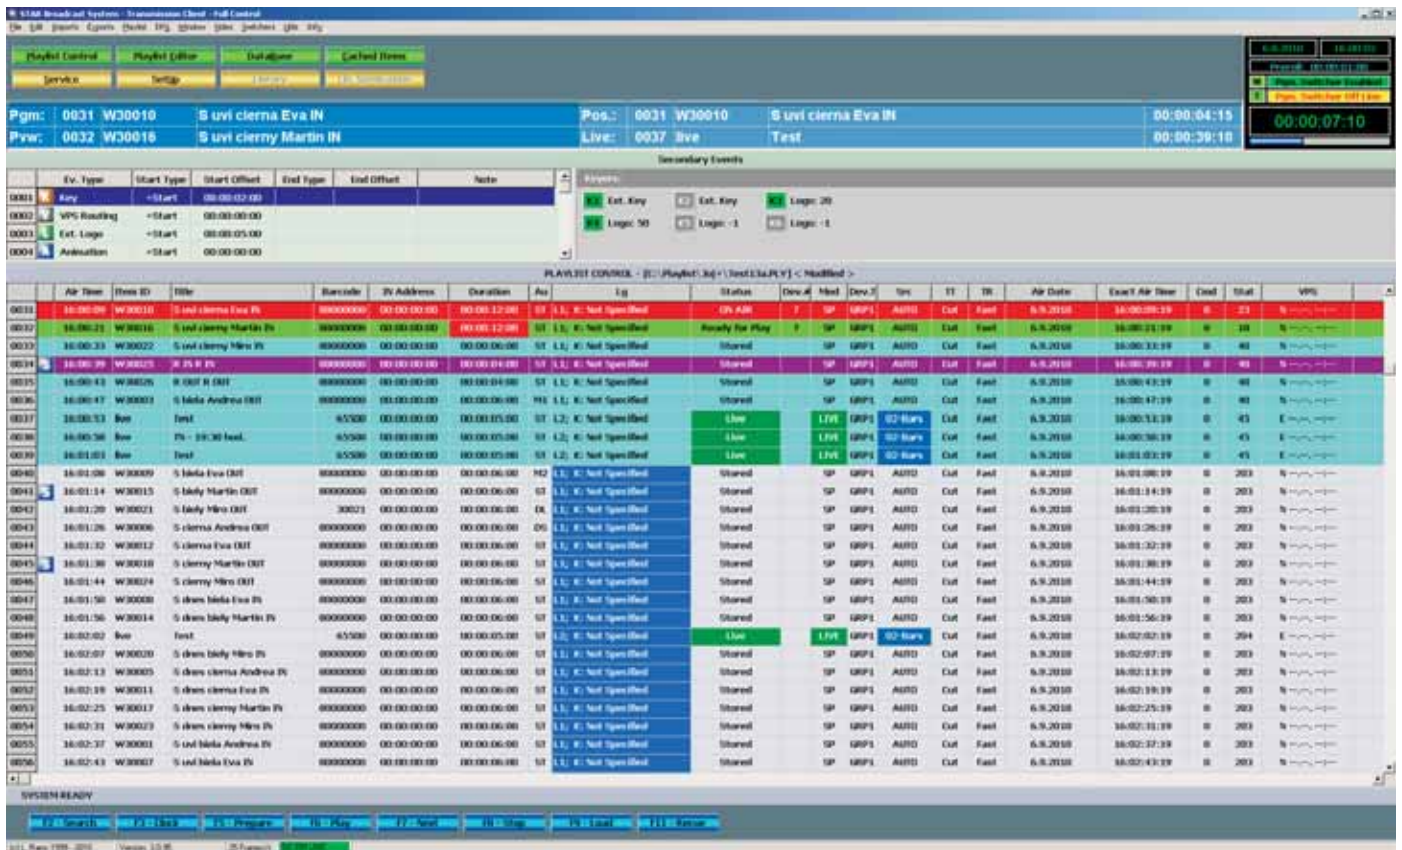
STAR Broadcast System - Transmission Client - Full Control

File Edit Imports Exports Playlist Dry Window View Switches Help Info

Playlist Control | Playlist Editor | DataBase | Cached Items
Service | Setup | Library | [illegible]

Pgm: 0031 W30010 S uvi cierna Eva IN
Pvw: 0032 W30016 S uvi cierny Martin IN

Pos.: 0031 W30010 S uvi cierna Eva IN 00:00:04:15
Live: 0037 live Test 00:00:39:10

00:00:07:10

Secondary Events

| | Ev. Type | Start Type | Start Offset | End Type | End Offset | Note |
|---|---|---|---|---|---|---|
| 0001 | Key | +Start | 00:00:02:00 | | | |
| 0002 | VPS Routing | +Start | 00:00:00:00 | | | |
| 0003 | Ext. Logo | +Start | 00:00:05:00 | | | |
| 0004 | Animation | +Start | 00:00:00:00 | | | |

Keyers
Ext. Key | Ext. Key | Logo: 20
Logo: 50 | Logo: -1 | Logo: -1

PLAYLIST CONTROL - [C:\Playlist\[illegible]\Test13a.PLY] < Modified >

| | Air Time | Item ID | Title | Barcode | TV Address | Duration | Au | Lg | Status | Dev.A | Med | Dev.2 | Src | TT | TR | Air Date | Exact Air Time | Cmd | Stat | VPS |
|---|---|---|---|---|---|---|---|---|---|---|---|---|---|---|---|---|---|---|---|---|
| 0031 | 16:00:09 | W30010 | S uvi cierna Eva IN | 00000000 | 00:00:00:00 | 00:00:12:00 | ST | L1; K: Not Specified | ON AIR | 7 | SP | GRP1 | AUTO | Cut | Fast | 6.9.2010 | 16:00:09:19 | 0 | 23 | N --:--:-- |
| 0032 | 16:00:21 | W30016 | S uvi cierny Martin IN | 00000000 | 00:00:00:00 | 00:00:12:00 | ST | L1; K: Not Specified | Ready for Play | 7 | SP | GRP1 | AUTO | Cut | Fast | 6.9.2010 | 16:00:21:19 | 0 | 18 | N --:--:-- |
| 0033 | 16:00:33 | W30022 | S uvi cierny Miro IN | 00000000 | 00:00:00:00 | 00:00:06:00 | ST | L1; K: Not Specified | Stored | | SP | GRP1 | AUTO | Cut | Fast | 6.9.2010 | 16:00:33:19 | 0 | 40 | N --:--:-- |
| 0034 | 16:00:39 | W30025 | R 35 R IN | 00000000 | 00:00:00:00 | 00:00:04:00 | ST | L1; K: Not Specified | Stored | | SP | GRP1 | AUTO | Cut | Fast | 6.9.2010 | 16:00:39:19 | 0 | 40 | N --:--:-- |
| 0035 | 16:00:43 | W30026 | R OUT R OUT | 00000000 | 00:00:00:00 | 00:00:04:00 | ST | L1; K: Not Specified | Stored | | SP | GRP1 | AUTO | Cut | Fast | 6.9.2010 | 16:00:43:19 | 0 | 40 | N --:--:-- |
| 0036 | 16:00:47 | W30003 | S biela Andrea OUT | 00000000 | 00:00:00:00 | 00:00:06:00 | M1 | L1; K: Not Specified | Stored | | SP | GRP1 | AUTO | Cut | Fast | 6.9.2010 | 16:00:47:19 | 0 | 40 | N --:--:-- |
| 0037 | 16:00:53 | live | Test | 65500 | 00:00:00:00 | 00:00:05:00 | ST | L2; K: Not Specified | Live | | LIVE | GRP1 | 02-Bars | Cut | Fast | 6.9.2010 | 16:00:53:19 | 0 | 45 | E --:--:-- |
| 0038 | 16:00:58 | live | TS - 19:30 hod. | 65500 | 00:00:00:00 | 00:00:05:00 | ST | L2; K: Not Specified | Live | | LIVE | GRP1 | 02-Bars | Cut | Fast | 6.9.2010 | 16:00:58:19 | 0 | 45 | E --:--:-- |
| 0039 | 16:01:03 | live | Test | 65500 | 00:00:00:00 | 00:00:05:00 | ST | L2; K: Not Specified | Live | | LIVE | GRP1 | 02-Bars | Cut | Fast | 6.9.2010 | 16:01:03:19 | 0 | 45 | E --:--:-- |
| 0040 | 16:01:08 | W30009 | S biela Eva OUT | 00000000 | 00:00:00:00 | 00:00:06:00 | M2 | L1; K: Not Specified | Stored | | SP | GRP1 | AUTO | Cut | Fast | 6.9.2010 | 16:01:08:19 | 0 | 203 | N --:--:-- |
| 0041 | 16:01:14 | W30015 | S biely Martin OUT | 00000000 | 00:00:00:00 | 00:00:06:00 | ST | L1; K: Not Specified | Stored | | SP | GRP1 | AUTO | Cut | Fast | 6.9.2010 | 16:01:14:19 | 0 | 203 | N --:--:-- |
| 0042 | 16:01:20 | W30021 | S biely Miro OUT | 30021 | 00:00:00:00 | 00:00:06:00 | DL | L1; K: Not Specified | Stored | | SP | GRP1 | AUTO | Cut | Fast | 6.9.2010 | 16:01:20:19 | 0 | 203 | N --:--:-- |
| 0043 | 16:01:26 | W30006 | S cierna Andrea OUT | 00000000 | 00:00:00:00 | 00:00:06:00 | DS | L1; K: Not Specified | Stored | | SP | GRP1 | AUTO | Cut | Fast | 6.9.2010 | 16:01:26:19 | 0 | 203 | N --:--:-- |
| 0044 | 16:01:32 | W30012 | S cierna Eva OUT | 00000000 | 00:00:00:00 | 00:00:06:00 | ST | L1; K: Not Specified | Stored | | SP | GRP1 | AUTO | Cut | Fast | 6.9.2010 | 16:01:32:19 | 0 | 203 | N --:--:-- |
| 0045 | 16:01:38 | W30018 | S cierny Martin OUT | 00000000 | 00:00:00:00 | 00:00:06:00 | ST | L1; K: Not Specified | Stored | | SP | GRP1 | AUTO | Cut | Fast | 6.9.2010 | 16:01:38:19 | 0 | 203 | N --:--:-- |
| 0046 | 16:01:44 | W30024 | S cierny Miro OUT | 00000000 | 00:00:00:00 | 00:00:06:00 | ST | L1; K: Not Specified | Stored | | SP | GRP1 | AUTO | Cut | Fast | 6.9.2010 | 16:01:44:19 | 0 | 203 | N --:--:-- |
| 0047 | 16:01:50 | W30008 | S dnes biela Eva IN | 00000000 | 00:00:00:00 | 00:00:06:00 | ST | L1; K: Not Specified | Stored | | SP | GRP1 | AUTO | Cut | Fast | 6.9.2010 | 16:01:50:19 | 0 | 203 | N --:--:-- |
| 0048 | 16:01:56 | W30014 | S dnes biely Martin IN | 00000000 | 00:00:00:00 | 00:00:06:00 | ST | L1; K: Not Specified | Stored | | SP | GRP1 | AUTO | Cut | Fast | 6.9.2010 | 16:01:56:19 | 0 | 203 | N --:--:-- |
| 0049 | 16:02:02 | live | Test | 65500 | 00:00:00:00 | 00:00:05:00 | ST | L2; K: Not Specified | Live | | LIVE | GRP1 | 02-Bars | Cut | Fast | 6.9.2010 | 16:02:02:19 | 0 | 204 | E --:--:-- |
| 0050 | 16:02:07 | W30020 | S dnes biely Miro IN | 00000000 | 00:00:00:00 | 00:00:06:00 | ST | L1; K: Not Specified | Stored | | SP | GRP1 | AUTO | Cut | Fast | 6.9.2010 | 16:02:07:19 | 0 | 203 | N --:--:-- |
| 0051 | 16:02:13 | W30005 | S dnes cierna Andrea IN | 00000000 | 00:00:00:00 | 00:00:06:00 | ST | L1; K: Not Specified | Stored | | SP | GRP1 | AUTO | Cut | Fast | 6.9.2010 | 16:02:13:19 | 0 | 203 | N --:--:-- |
| 0052 | 16:02:19 | W30011 | S dnes cierna Eva IN | 00000000 | 00:00:00:00 | 00:00:06:00 | ST | L1; K: Not Specified | Stored | | SP | GRP1 | AUTO | Cut | Fast | 6.9.2010 | 16:02:19:19 | 0 | 203 | N --:--:-- |
| 0053 | 16:02:25 | W30017 | S dnes cierny Martin IN | 00000000 | 00:00:00:00 | 00:00:06:00 | ST | L1; K: Not Specified | Stored | | SP | GRP1 | AUTO | Cut | Fast | 6.9.2010 | 16:02:25:19 | 0 | 203 | N --:--:-- |
| 0054 | 16:02:31 | W30023 | S dnes cierny Miro IN | 00000000 | 00:00:00:00 | 00:00:06:00 | ST | L1; K: Not Specified | Stored | | SP | GRP1 | AUTO | Cut | Fast | 6.9.2010 | 16:02:31:19 | 0 | 203 | N --:--:-- |
| 0055 | 16:02:37 | W30001 | S uvi biela Andrea IN | 00000000 | 00:00:00:00 | 00:00:06:00 | ST | L1; K: Not Specified | Stored | | SP | GRP1 | AUTO | Cut | Fast | 6.9.2010 | 16:02:37:19 | 0 | 203 | N --:--:-- |
| 0056 | 16:02:43 | W30007 | S uvi biela Eva IN | 00000000 | 00:00:00:00 | 00:00:06:00 | ST | L1; K: Not Specified | Stored | | SP | GRP1 | AUTO | Cut | Fast | 6.9.2010 | 16:02:43:19 | 0 | 203 | N --:--:-- |

SYSTEM READY

F2 - Search | F3 - Check | F5 - Prepare | F6 - Play | F7 - Next | F8 - Stop | F9 - Load | F11 - Rescue